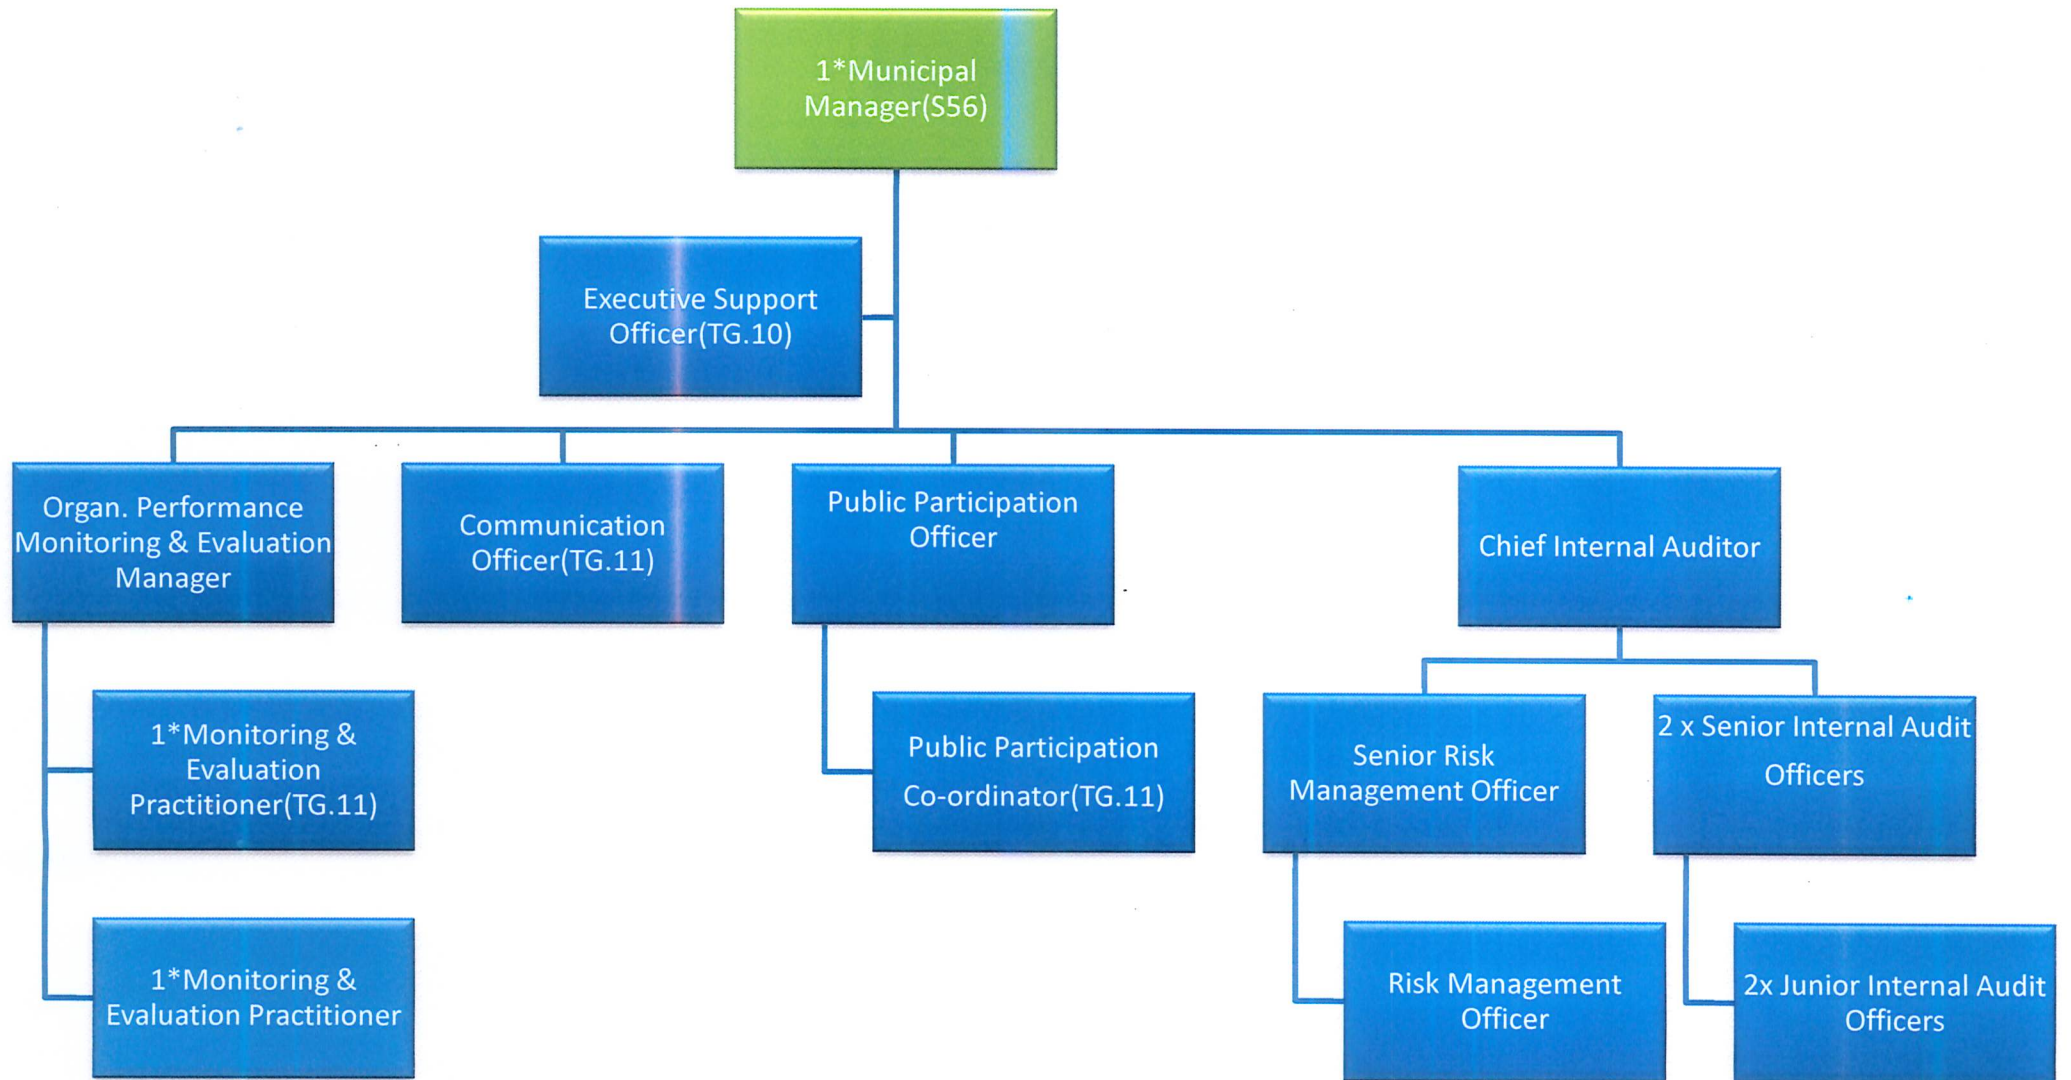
1*Municipal Manager(S56)

Executive Support Officer(TG.10)

Organ. Performance Monitoring & Evaluation Manager

Communication Officer(TG.11)

Public Participation Officer

Chief Internal Auditor

1*Monitoring & Evaluation Practitioner(TG.11)

Public Participation Co-ordinator(TG.11)

Senior Risk Management Officer

2 x Senior Internal Audit Officers

1*Monitoring & Evaluation Practitioner

Risk Management Officer

2x Junior Internal Audit Officers